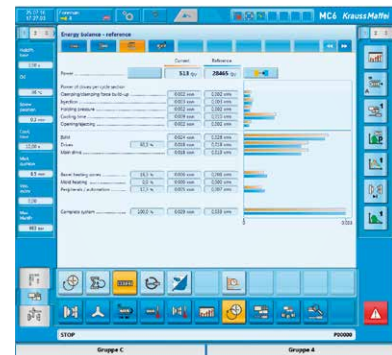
MC6 KraussMaffei

Energy balance - reference

Current
Reference

Power
513
28465

Power of drives per cycle section
Clamping/Unclamping force build-up
0.000 kWh
0.000 kWh
Injection
0.000 kWh
0.000 kWh
Holding pressure
0.000 kWh
0.000 kWh
Cooling time
0.000 kWh
0.000 kWh
Opening/ejecting
0.000 kWh
0.000 kWh

Base
0.024 kWh
1.528 kWh
Drives
90.5 %
0.024 kWh
1.518 kWh
Main drive
0.024 kWh
1.518 kWh

Barrel heating zones
16.5 %
0.005 kWh
0.900 kWh
Mold heating
0.0 %
0.000 kWh
0.000 kWh
Peripherals / automation
17.3 %
0.005 kWh
0.007 kWh

Complete system
100.0 %
0.029 kWh
1.533 kWh

0
0.033

STOP
P00000

Gruppe C
Gruppe 4